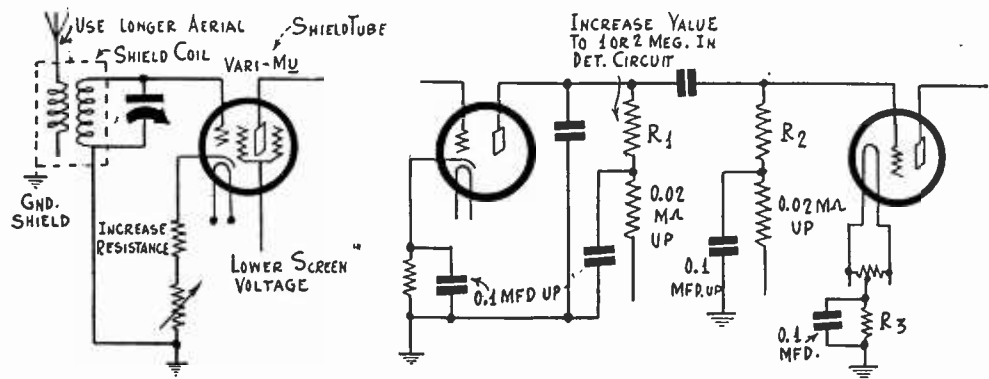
USE LONGER AERIAL
SHIELDTUBE
SHIELD COIL
VARI-MU
GND. SHIELD
INCREASE RESISTANCE
LOWER SCREEN VOLTAGE

INCREASE VALUE TO 1 OR 2 MEG. IN DET. CIRCUIT
$R_1$
$R_2$
0.02 MΩ UP
0.02 MΩ UP
0.1 MFD UP
0.1 MFD. UP
0.1 MFD.
$R_3$